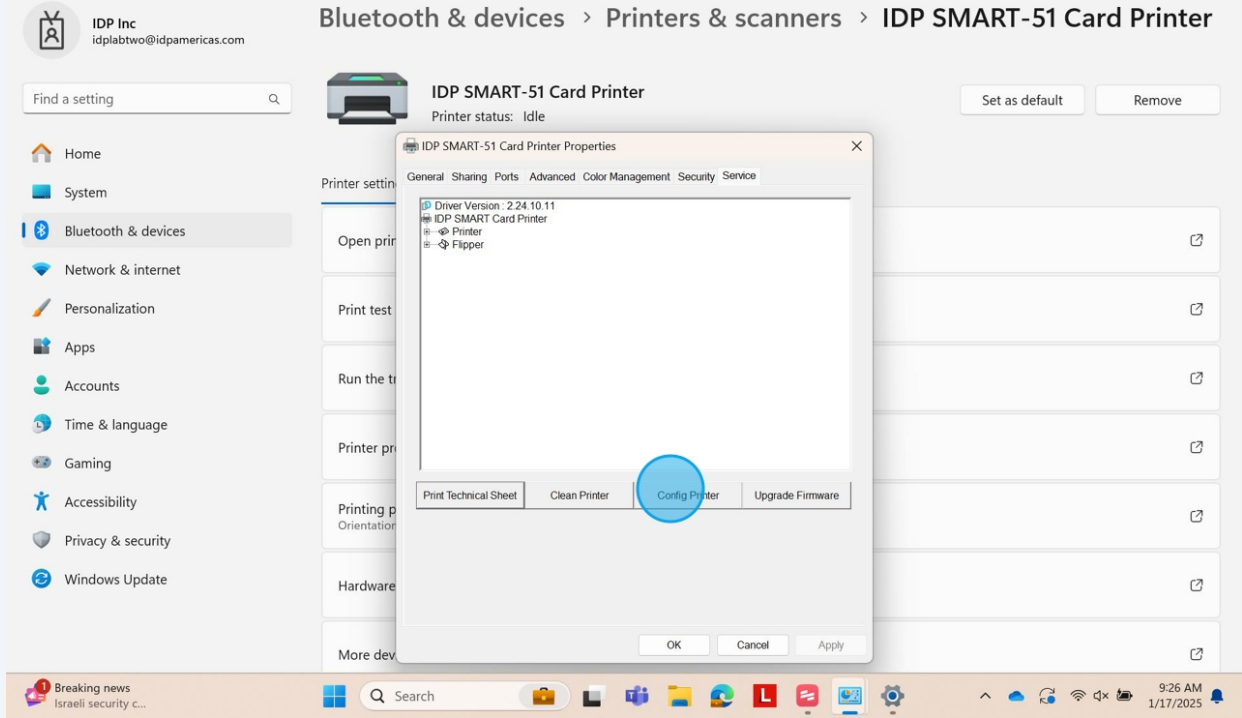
IDP Inc
idplabtwo@idpamericas.com

Bluetooth & devices > Printers & scanners > IDP SMART-51 Card Printer

Find a setting

IDP SMART-51 Card Printer
Printer status: Idle

Set as default
Remove

Home
System
Bluetooth & devices
Network & internet
Personalization
Apps
Accounts
Time & language
Gaming
Accessibility
Privacy & security
Windows Update

Printer settin
Open prin
Print test
Run the tr
Printer pr
Printing p
Orientation
Hardware
More dev

IDP SMART-51 Card Printer Properties

General | Sharing | Ports | Advanced | Color Management | Security | Service

Driver Version : 2.24.10.11
IDP SMART Card Printer
Printer
Flipper

Print Technical Sheet
Clean Printer
Config Printer
Upgrade Firmware

OK
Cancel
Apply

Breaking news
Israeli security c...

Search

9:26 AM
1/17/2025